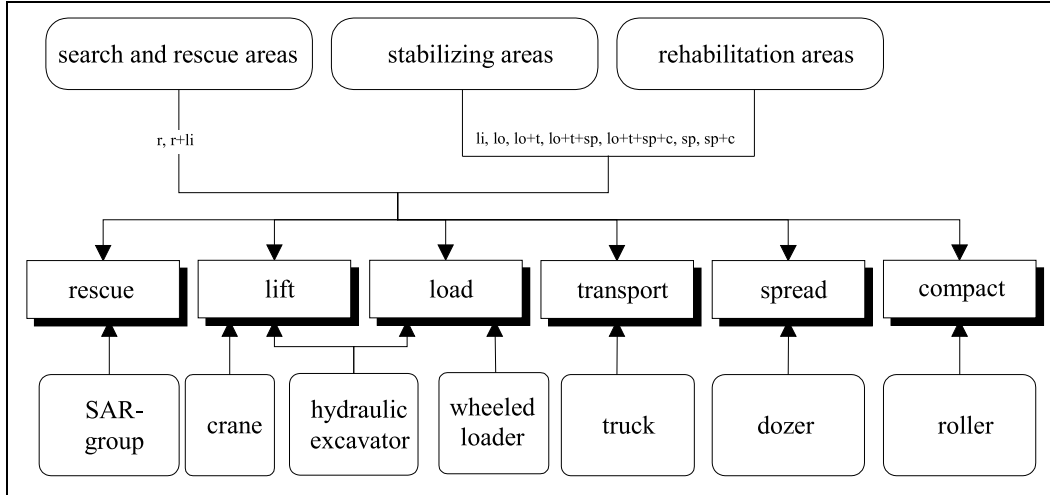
search and rescue areas

stabilizing areas

rehabilitation areas

r, r+li

li, lo, lo+t, lo+t+sp, lo+t+sp+c, sp, sp+c

rescue

lift

load

transport

spread

compact

SAR-group

crane

hydraulic excavator

wheeled loader

truck

dozer

roller